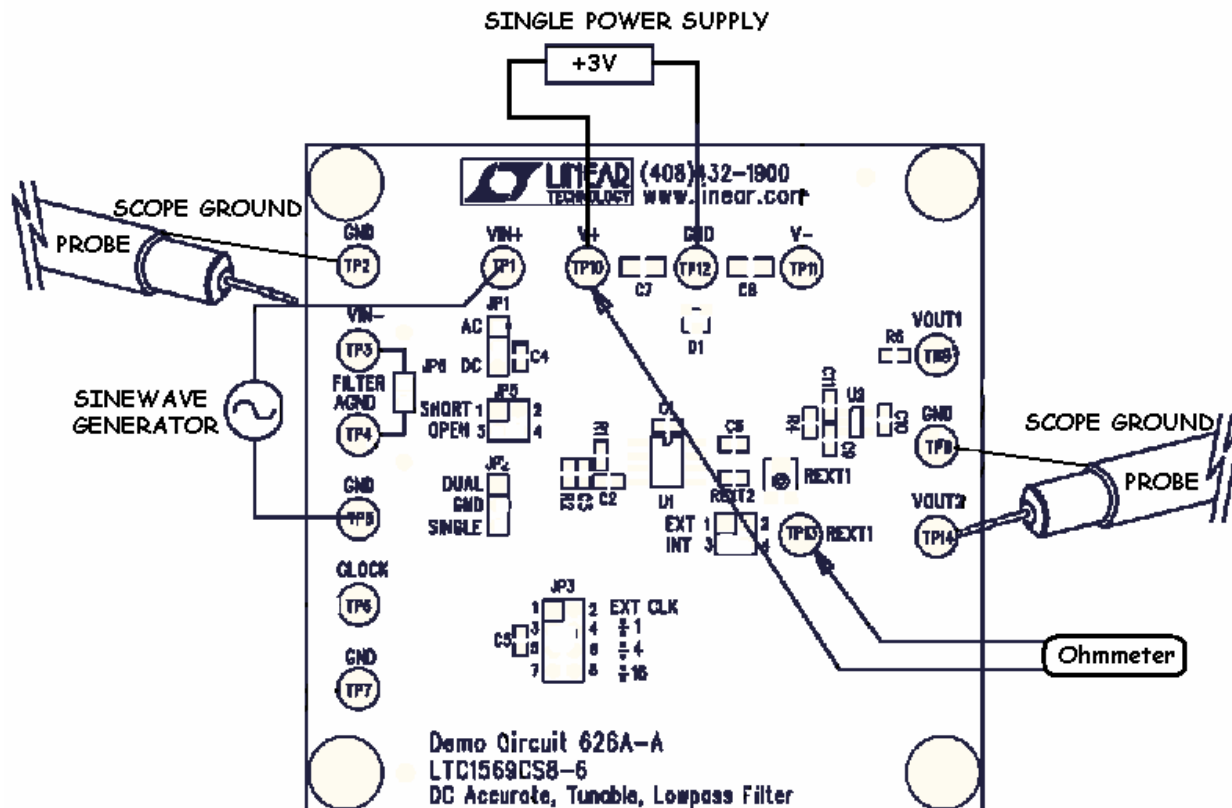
SINGLE POWER SUPPLY

+3V

LINEAR TECHNOLOGY

(408)432-1900
www.linear.com

SCOPE GROUND

PROBE

GND
TP2

VIN+
TP1

V+
TP10

C7

GND
TP12

C8

V-
TP11

D1

VIN-
TP3

JP1
AC
DC
C4

JP6

FILTER AGND
TP4

JP5
SHORT 1 2
OPEN 3 4

SINEWAVE GENERATOR

R6
VOUT1
TP13

U3
U2

GND
TP8

SCOPE GROUND

PROBE

C6

REXT1

REXT2

EXT 1 2
INT 3 4

TP15 REXT1

VOUT2
TP14

GND
TP5

JP2
DUAL
GND
SINGLE

C2

L1

CLOCK
TP6

JP3
1 2 EXT CLK
3 4 ÷1
5 6 ÷4
7 8 ÷16
C5

GND
TP7

Ohmmeter

Demo Circuit 626A-A
LTC1569CS8-6
DC Accurate, Tunable, Lowpass Filter